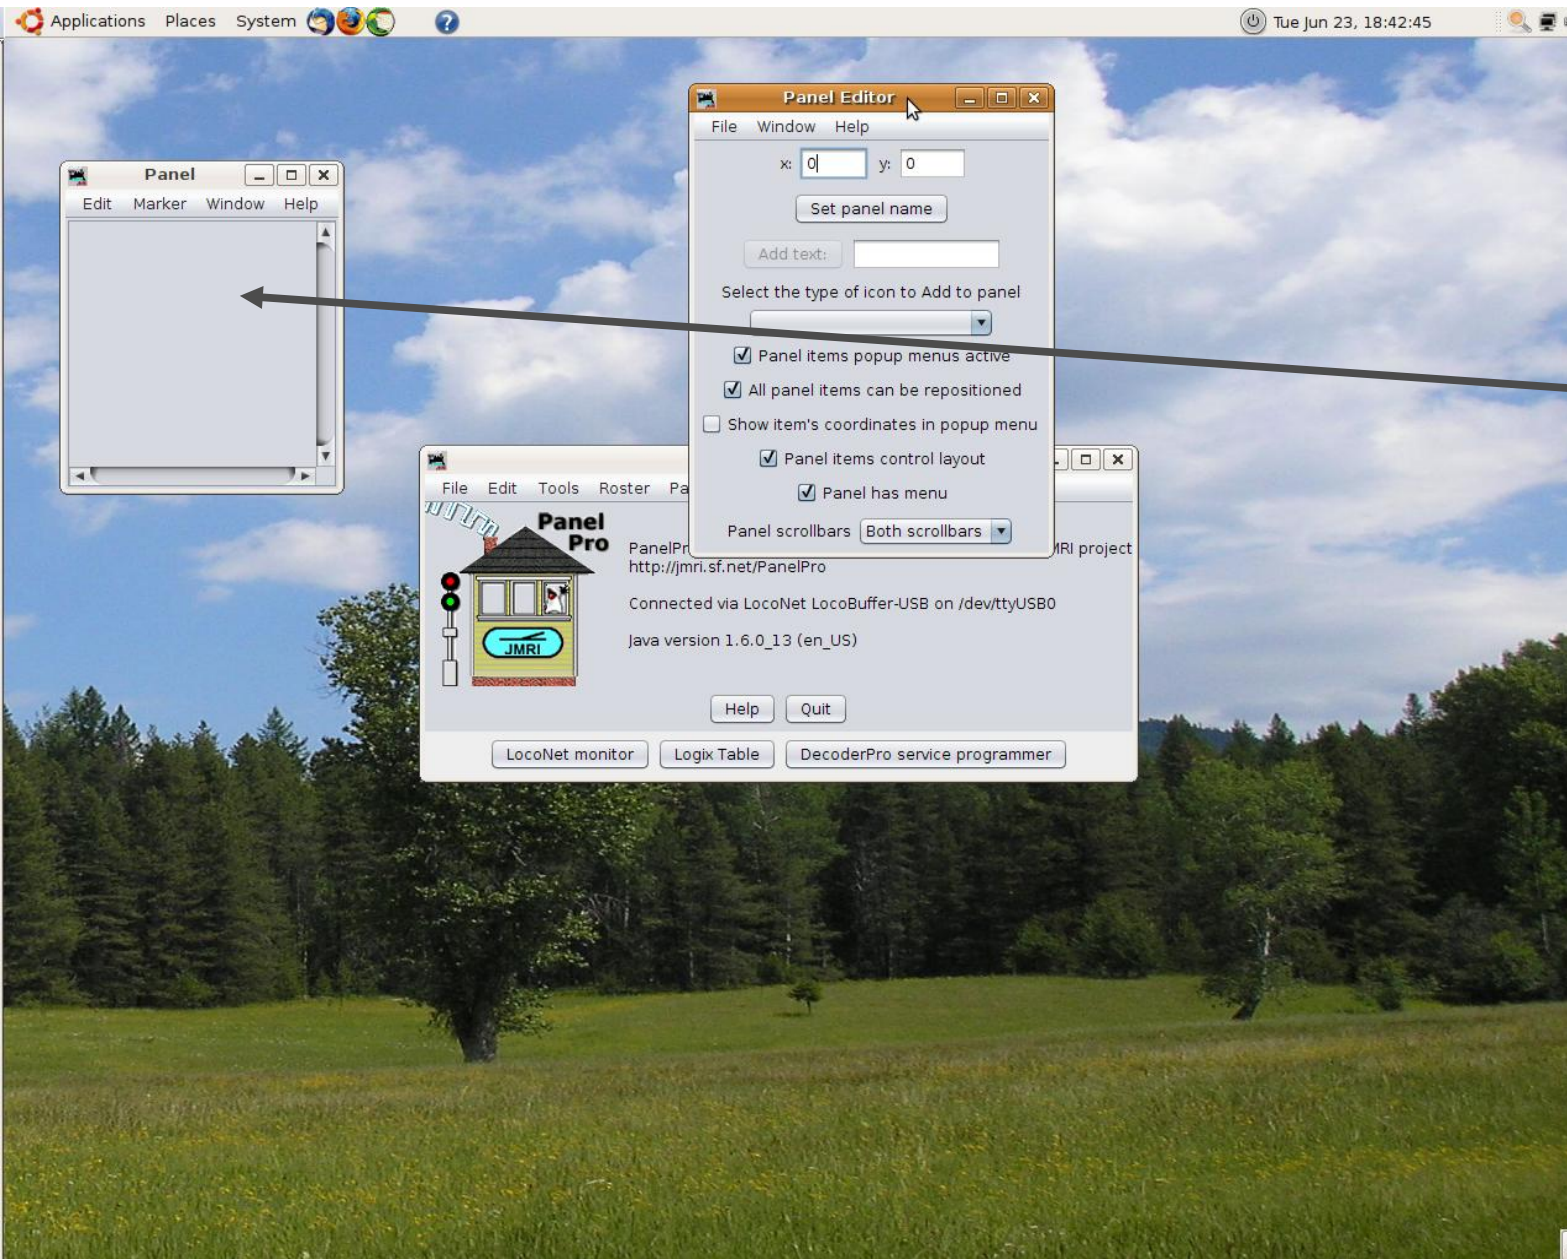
Applications Places System

Tue Jun 23, 18:42:45

Panel
Edit Marker Window Help

Panel Editor
File Window Help
x: 0 y: 0
Set panel name
Add text:
Select the type of icon to Add to panel
Panel items popup menus active
All panel items can be repositioned
Show item's coordinates in popup menu
Panel items control layout
Panel has menu
Panel scrollbars Both scrollbars

File Edit Tools Roster Pa
Panel Pro
JMRI
PanelPr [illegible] RI project
http://jmri.sf.net/PanelPro
Connected via LocoNet LocoBuffer-USB on /dev/ttyUSB0
Java version 1.6.0_13 (en_US)
Help Quit
LocoNet monitor Logix Table DecoderPro service programmer